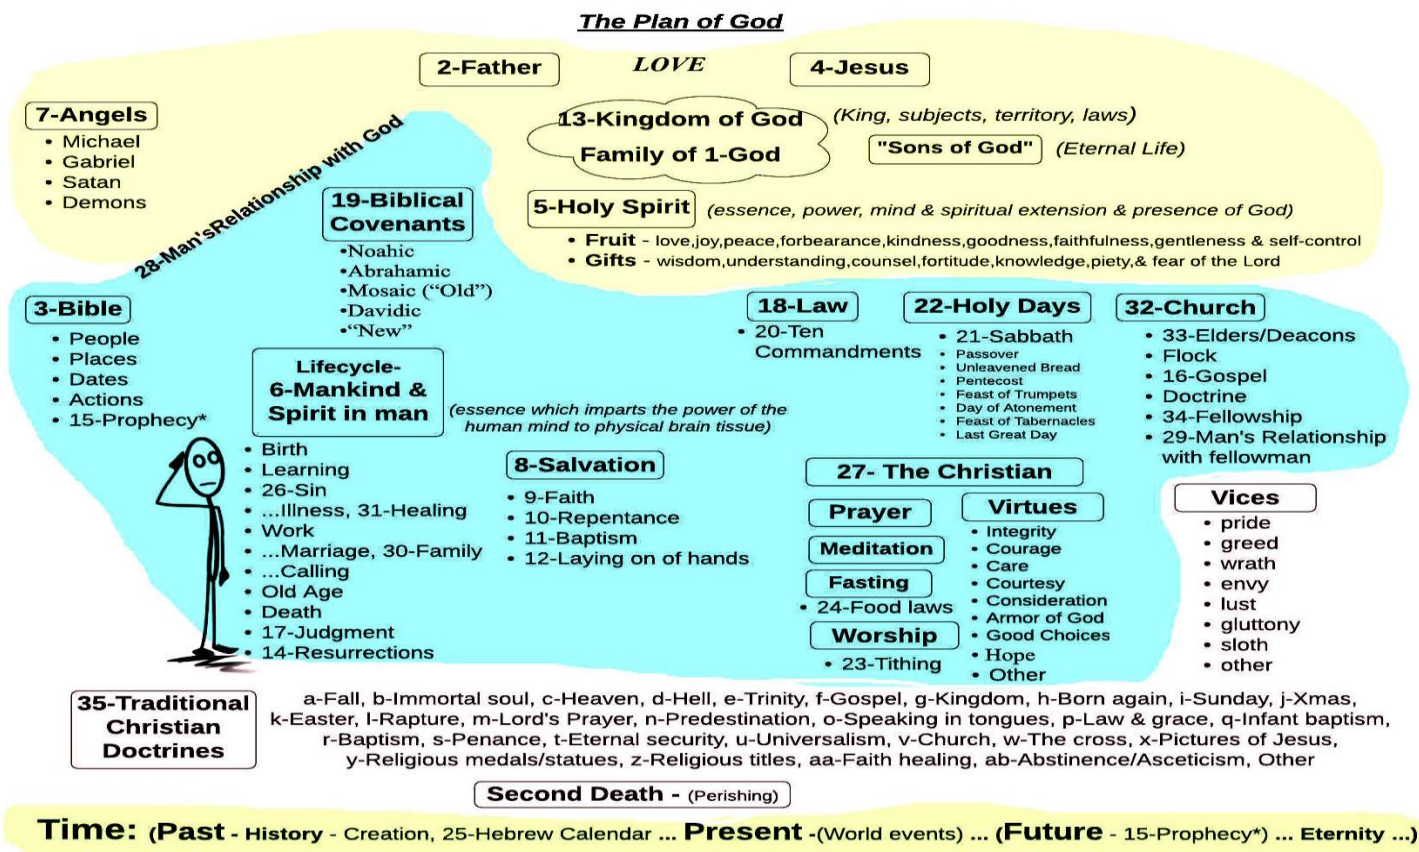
The Plan of God

2-Father

LOVE

4-Jesus

7-Angels
- Michael
- Gabriel
- Satan
- Demons

28-Man'sRelationship with God

13-Kingdom of God
Family of 1-God

(King, subjects, territory, laws)

"Sons of God" (Eternal Life)

19-Biblical Covenants
•Noahic
•Abrahamic
•Mosaic ("Old")
•Davidic
•"New"

5-Holy Spirit (essence, power, mind & spiritual extension & presence of God)
- Fruit - love,joy,peace,forbearance,kindness,goodness,faithfulness,gentleness & self-control
- Gifts - wisdom,understanding,counsel,fortitude,knowledge,piety,& fear of the Lord

3-Bible
- People
- Places
- Dates
- Actions
- 15-Prophecy*

18-Law
- 20-Ten Commandments

22-Holy Days
- 21-Sabbath
- Passover
- Unleavened Bread
- Pentecost
- Feast of Trumpets
- Day of Atonement
- Feast of Tabernacles
- Last Great Day

32-Church
- 33-Elders/Deacons
- Flock
- 16-Gospel
- Doctrine
- 34-Fellowship
- 29-Man's Relationship with fellowman

Lifecycle-
6-Mankind &
Spirit in man

(essence which imparts the power of the human mind to physical brain tissue)

- Birth
- Learning
- 26-Sin
- ...Illness, 31-Healing
- Work
- ...Marriage, 30-Family
- ...Calling
- Old Age
- Death
- 17-Judgment
- 14-Resurrections

8-Salvation
- 9-Faith
- 10-Repentance
- 11-Baptism
- 12-Laying on of hands

27- The Christian

Prayer

Meditation

Fasting
- 24-Food laws

Worship
- 23-Tithing

Virtues
- Integrity
- Courage
- Care
- Courtesy
- Consideration
- Armor of God
- Good Choices
- Hope
- Other

Vices
- pride
- greed
- wrath
- envy
- lust
- gluttony
- sloth
- other

35-Traditional Christian Doctrines

a-Fall, b-Immortal soul, c-Heaven, d-Hell, e-Trinity, f-Gospel, g-Kingdom, h-Born again, i-Sunday, j-Xmas, k-Easter, l-Rapture, m-Lord's Prayer, n-Predestination, o-Speaking in tongues, p-Law & grace, q-Infant baptism, r-Baptism, s-Penance, t-Eternal security, u-Universalism, v-Church, w-The cross, x-Pictures of Jesus, y-Religious medals/statues, z-Religious titles, aa-Faith healing, ab-Abstinence/Asceticism, Other

Second Death - (Perishing)

Time: (Past - History - Creation, 25-Hebrew Calendar ... Present -(World events) ... (Future - 15-Prophecy*) ... Eternity ...)